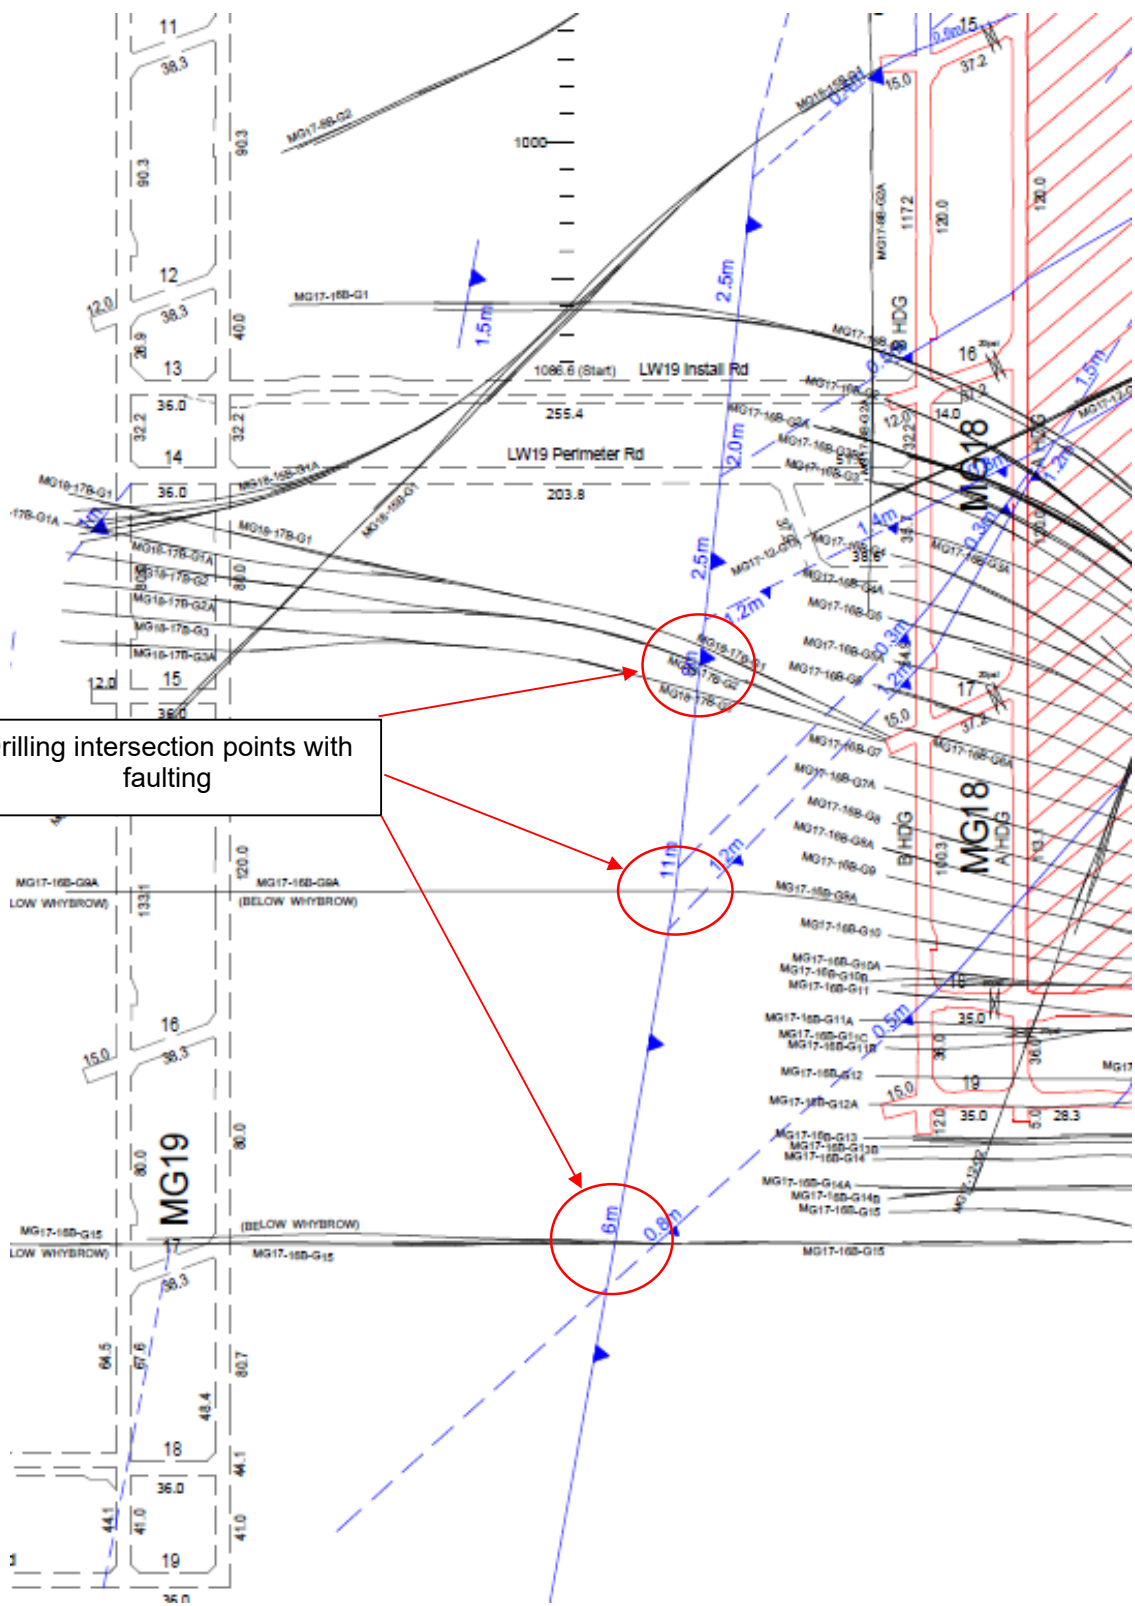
11
38.3
90.3
90.3
MG17-16B-G2
1000
MG18-16B-G1
15.0
0.5m
15
37.2
MG17-16B-G2A
117.2
120.0
120.0
12
12.0
38.3
28.9
40.0
MG17-16B-G1
1.5m
2.5m
HDG
16
13
1086.6 (Start)
LW19 Install Rd
36.0
32.2
32.2
255.4
MG17-16B-G3A
2.0m
14.0
MG18
1.5m
14
LW19 Perimeter Rd
MG18-17B-G1
36.0
203.8
MG18-16B-G1A
MG18-16B-G1
-17B-G1A
MG18-17B-G1
2.5m
1.4m
MG18-17B-G1A
MG18-17B-G2
MG18-17B-G2A
MG18-17B-G3
MG18-17B-G3A
1.2m
MG17-16B-G4A
MG17-16B-G5
MG17-16B-G6
0.3m
MG18-17B-G1
MG18-17B-G2
MG18-17B-G3
12.0
15
38.0
17
15.0
37.2
rilling intersection points with faulting
MG17-16B-G7
MG17-16B-G7A
MG17-16B-G8
MG17-16B-G8A
MG17-16B-G9
MG17-16B-G9A
MG18
B/HDG
A/HDG
11m
1.2m
MG17-16B-G9A
LOW WHYBROW)
133.1
120.0
MG17-16B-G9A
(BELOW WHYBROW)
MG17-16B-G10
MG17-16B-G10A
MG17-16B-G10B
MG17-16B-G11
16
15.0
38.3
MG17-16B-G11A
MG17-16B-G11C
MG17-16B-G11B
0.5m
35.0
36.0
36.0
MG17-16B-G12
19
MG17-16B-G12A
15.0
35.0
28.3
90.0
90.0
MG19
MG17-16B-G13
MG17-16B-G13B
MG17-16B-G14
MG17-16B-G14A
MG17-16B-G14B
MG17-16B-G15
MG17-16B-G15
LOW WHYBROW)
17
(BELOW WHYBROW)
MG17-16B-G15
6m
0.8m
MG17-16B-G15
38.3
64.5
67.6
80.7
48.4
18
44.1
36.0
44.1
41.0
41.0
19
36.0